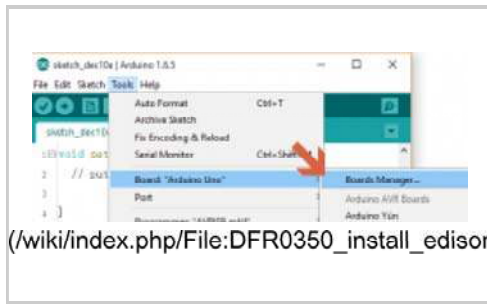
sketch_dec10a | Arduino 1.6.5

File Edit Sketch Tools Help

Auto Format Ctrl+T

Archive Sketch

Fix Encoding & Reload

Serial Monitor Ctrl+Shift

sketch_dec10

void set

// put

}

Board: "Arduino Uno"

Port

Programmer: "AVRISP mkII"

Boards Manager...

Arduino AVR Boards

Arduino Yún

(/wiki/index.php/File:DFR0350_install_edison